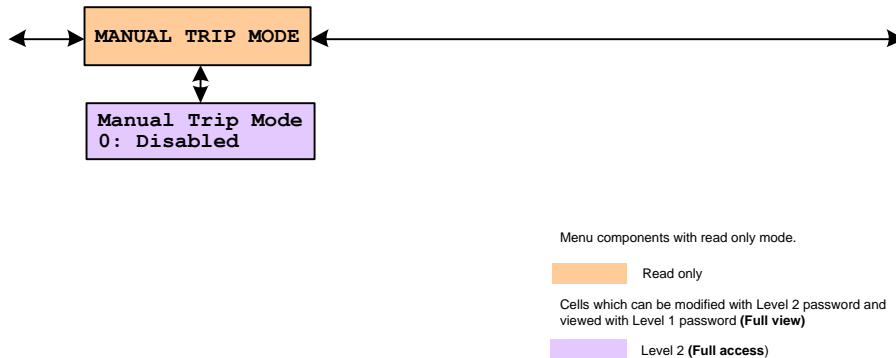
MANUAL TRIP MODE

Manual Trip Mode
0: Disabled

Menu components with read only mode.

Read only

Cells which can be modified with Level 2 password and viewed with Level 1 password **(Full view)**

Level 2 **(Full access)**